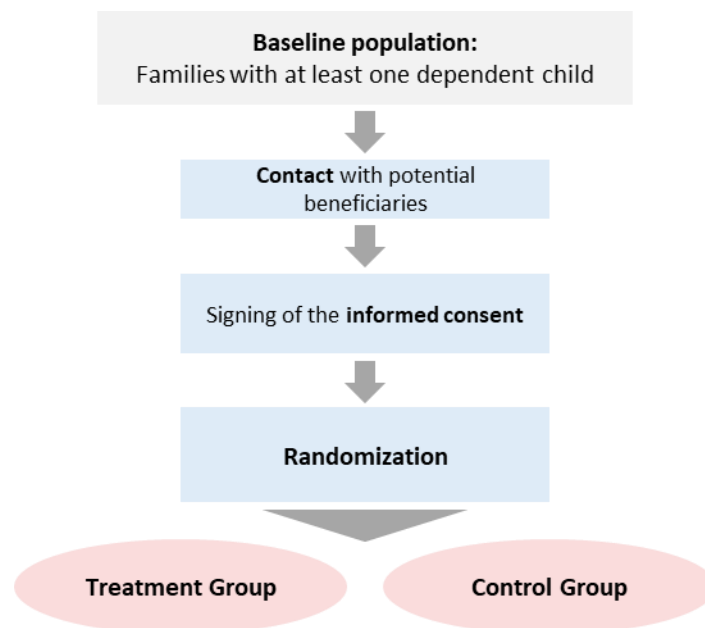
**Baseline population:**
Families with at least one dependent child

**Contact** with potential beneficiaries

Signing of the **informed consent**

**Randomization**

**Treatment Group**

**Control Group**